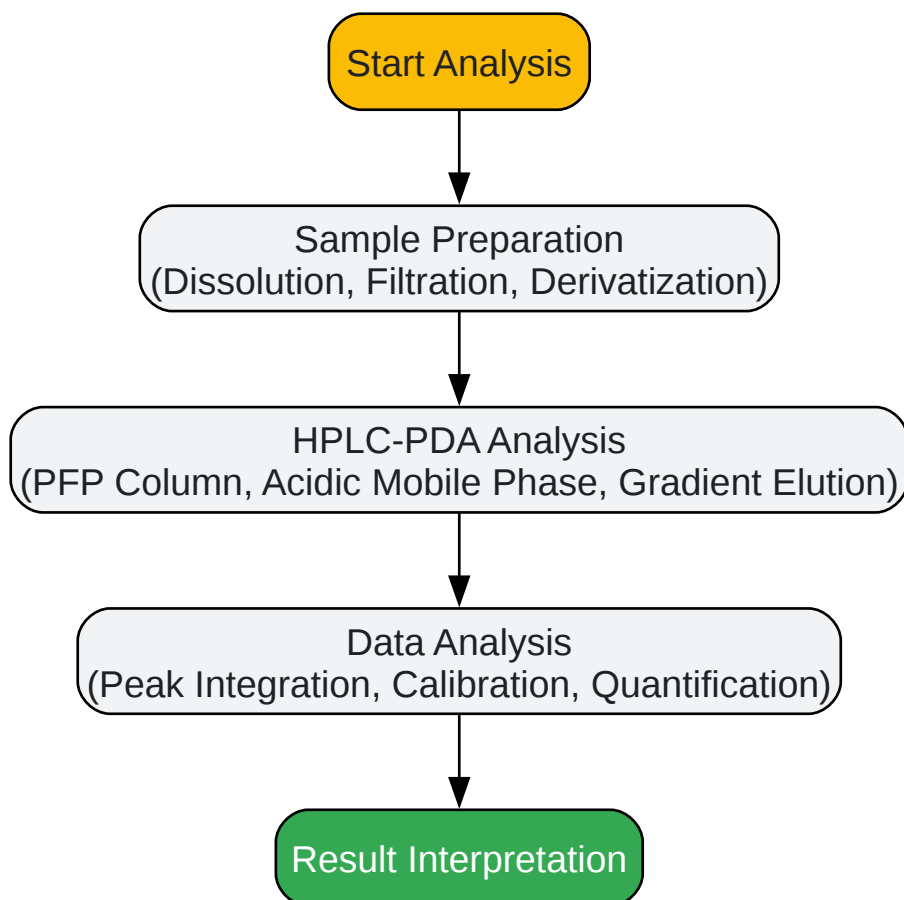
Start Analysis

Sample Preparation
(Dissolution, Filtration, Derivatization)

HPLC-PDA Analysis
(PFP Column, Acidic Mobile Phase, Gradient Elution)

Data Analysis
(Peak Integration, Calibration, Quantification)

Result Interpretation